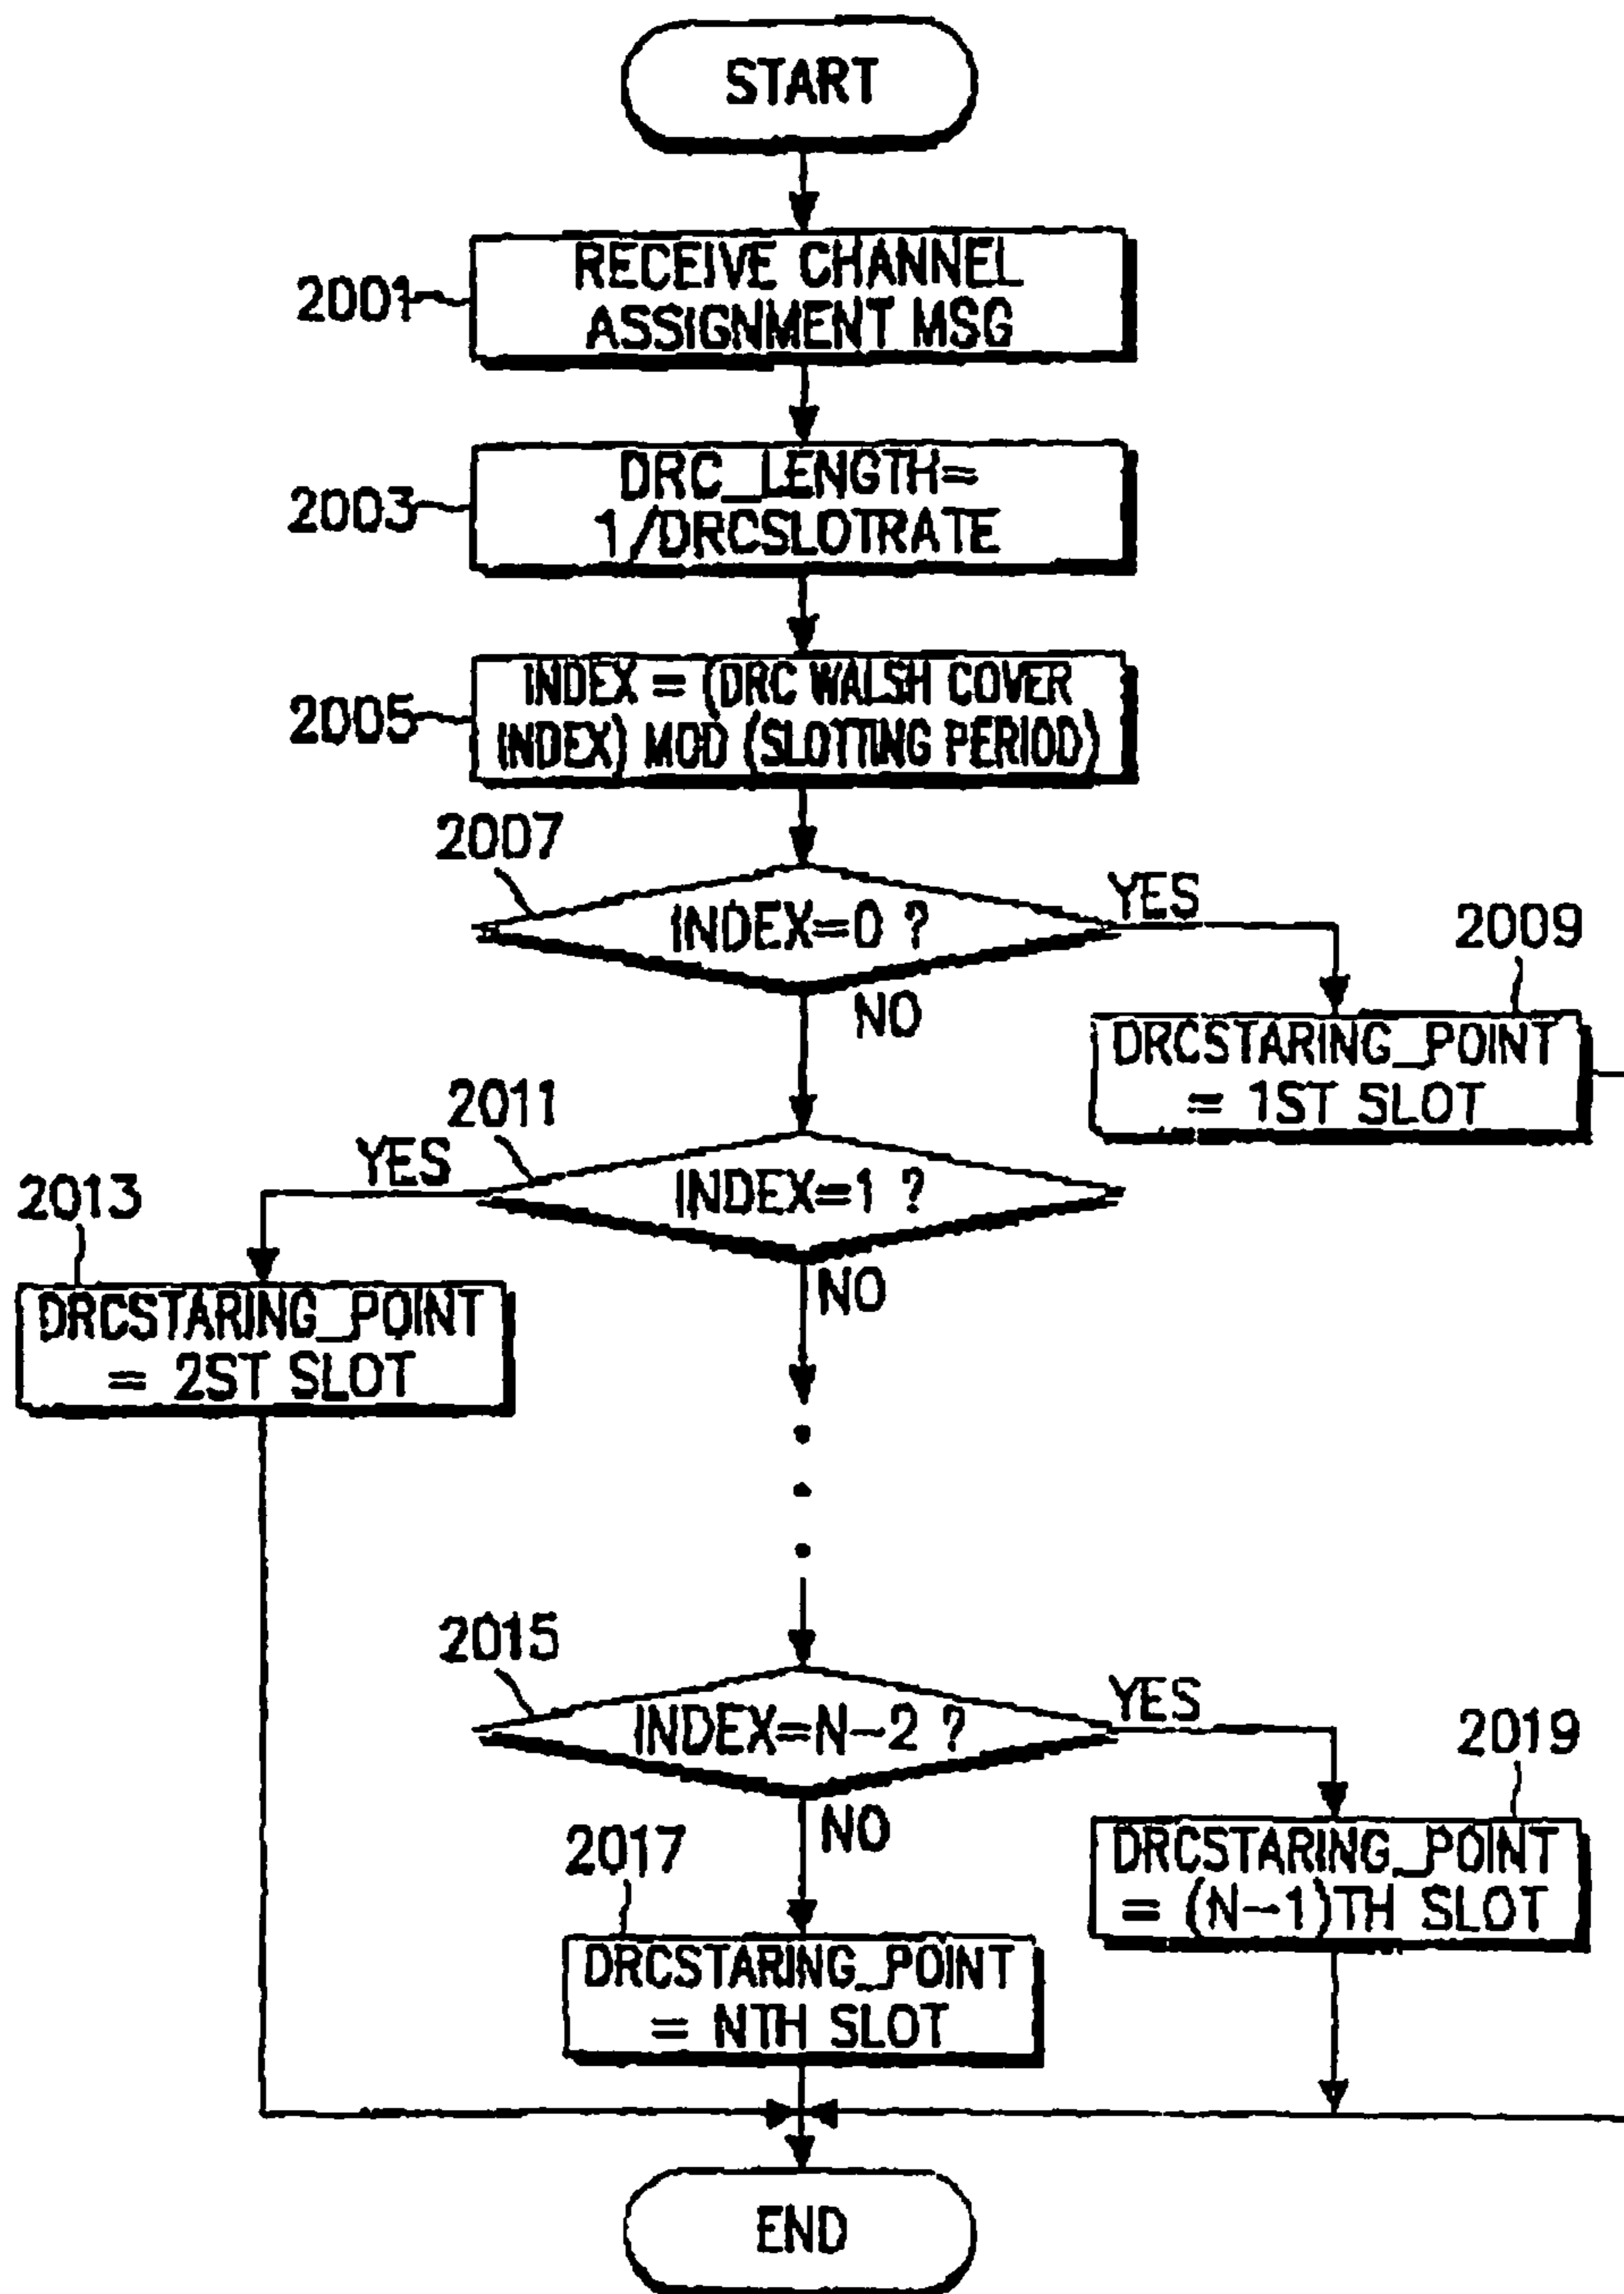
START

2001 RECEIVE CHANNEL ASSIGNMENT MSG

2003 DRC_LENGTH= 1/DRCSLOTRATE

2005 INDEX = (DRC WALSH COVER INDEX) MOD (SLOTTING PERIOD)

2007 INDEX=0 ?

YES

2009 DRCSTARING_POINT = 1ST SLOT

NO

2011 INDEX=1 ?

YES

2013 DRCSTARING_POINT = 2ST SLOT

NO

2015 INDEX=N-2 ?

YES

2019 DRCSTARING_POINT = (N-1)TH SLOT

NO

2017 DRCSTARING_POINT = NTH SLOT

END